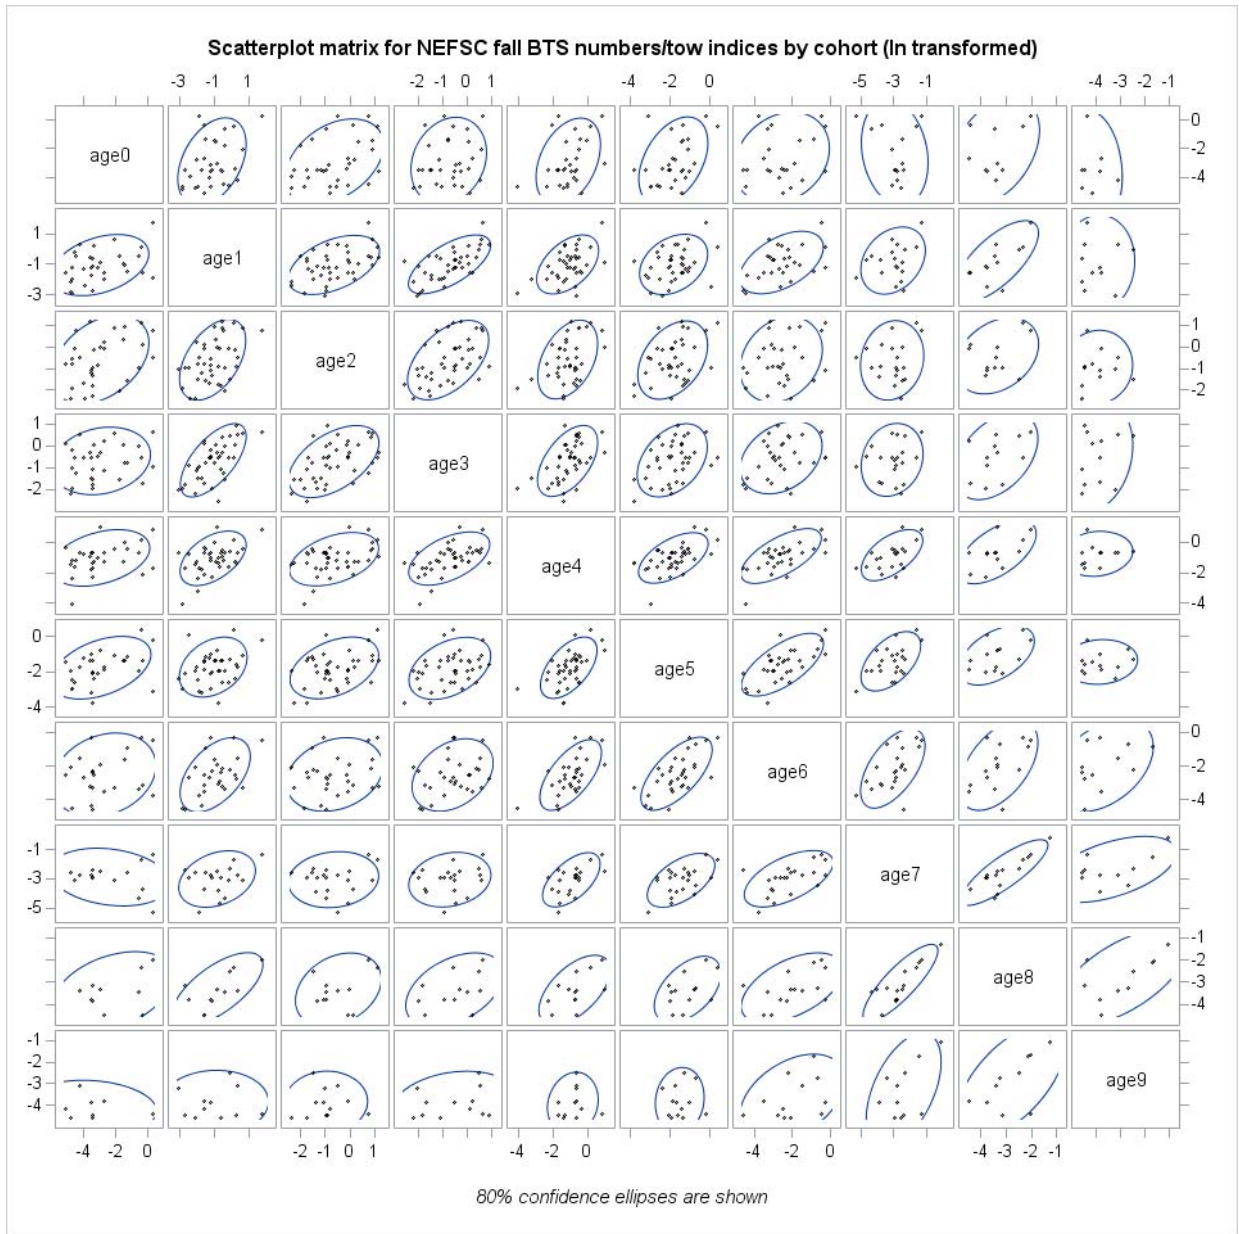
Scatterplot matrix for NEFSC fall BTS numbers/tow indices by cohort (ln transformed)

-3 -1 1
-2 -1 0 1
-4 -2 0
-5 -3 -1
-4 -3 -2 -1

age0
0
-2
-4

1
-1
-3
age1

age2
1
0
-1
-2

1
0
-1
-2
age3

age4
0
-2
-4

0
-2
-4
age5

age6
0
-2
-4

-1
-3
-5
age7

age8
-1
-2
-3
-4

-1
-2
-3
-4
age9

-4 -2 0
-2 -1 0 1
-4 -2 0
-4 -2 0
-4 -3 -2 -1

80% confidence ellipses are shown